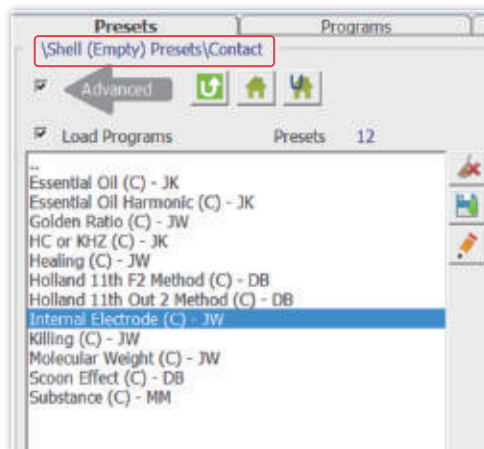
Presets
Programs
\Shell (Empty) Presets\Contact
Advanced
Load Programs
Presets 12
..
Essential Oil (C) - JK
Essential Oil Harmonic (C) - JK
Golden Ratio (C) - JW
HC or KHZ (C) - JK
Healing (C) - JW
Holland 11th F2 Method (C) - DB
Holland 11th Out 2 Method (C) - DB
Internal Electrode (C) - JW
Killing (C) - JW
Molecular Weight (C) - JW
Scoon Effect (C) - DB
Substance (C) - MM